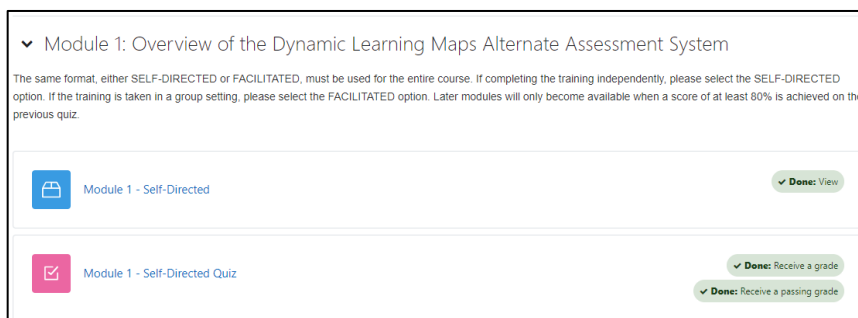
Module 1: Overview of the Dynamic Learning Maps Alternate Assessment System

The same format, either SELF-DIRECTED or FACILITATED, must be used for the entire course. If completing the training independently, please select the SELF-DIRECTED option. If the training is taken in a group setting, please select the FACILITATED option. Later modules will only become available when a score of at least 80% is achieved on the previous quiz.

Module 1 - Self-Directed

✔ Done: View

Module 1 - Self-Directed Quiz

✔ Done: Receive a grade

✔ Done: Receive a passing grade